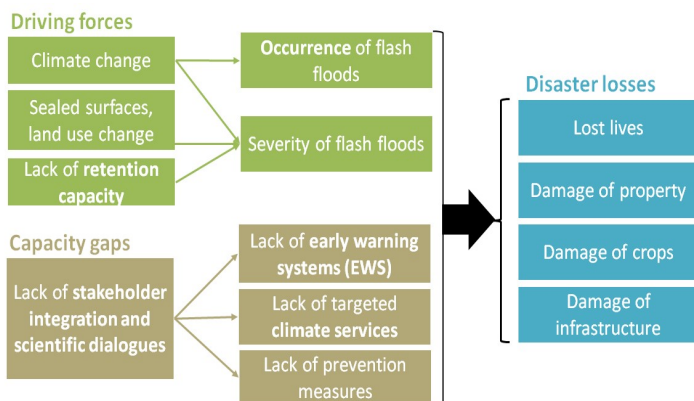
Driving forces

Climate change

Sealed surfaces, land use change

Lack of retention capacity

Occurrence of flash floods

Severity of flash floods

Capacity gaps

Lack of stakeholder integration and scientific dialogues

Lack of early warning systems (EWS)

Lack of targeted climate services

Lack of prevention measures

Disaster losses

Lost lives

Damage of property

Damage of crops

Damage of infrastructure